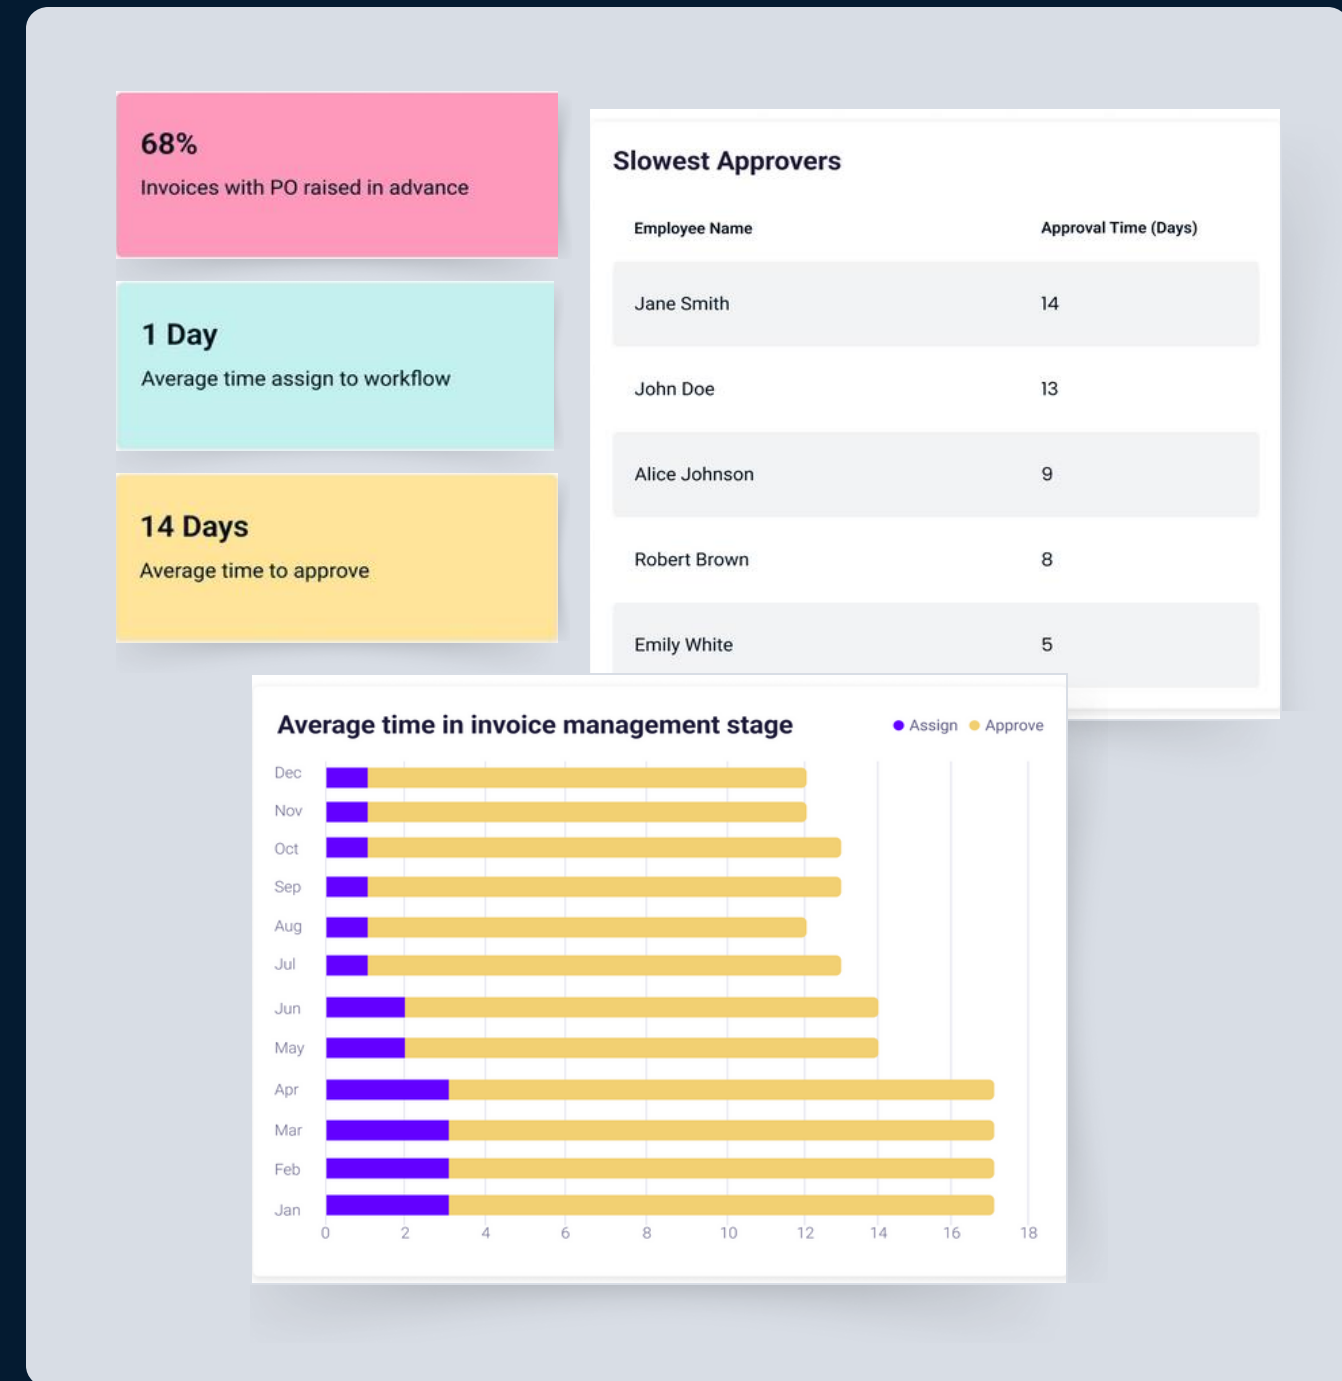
68%
Invoices with PO raised in advance

1 Day
Average time assign to workflow

14 Days
Average time to approve

Slowest Approvers

| Employee Name | Approval Time (Days) |
|---|---|
| Jane Smith | 14 |
| John Doe | 13 |
| Alice Johnson | 9 |
| Robert Brown | 8 |
| Emily White | 5 |

Average time in invoice management stage

Assign Approve

Dec
Nov
Oct
Sep
Aug
Jul
Jun
May
Apr
Mar
Feb
Jan

0 2 4 6 8 10 12 14 16 18